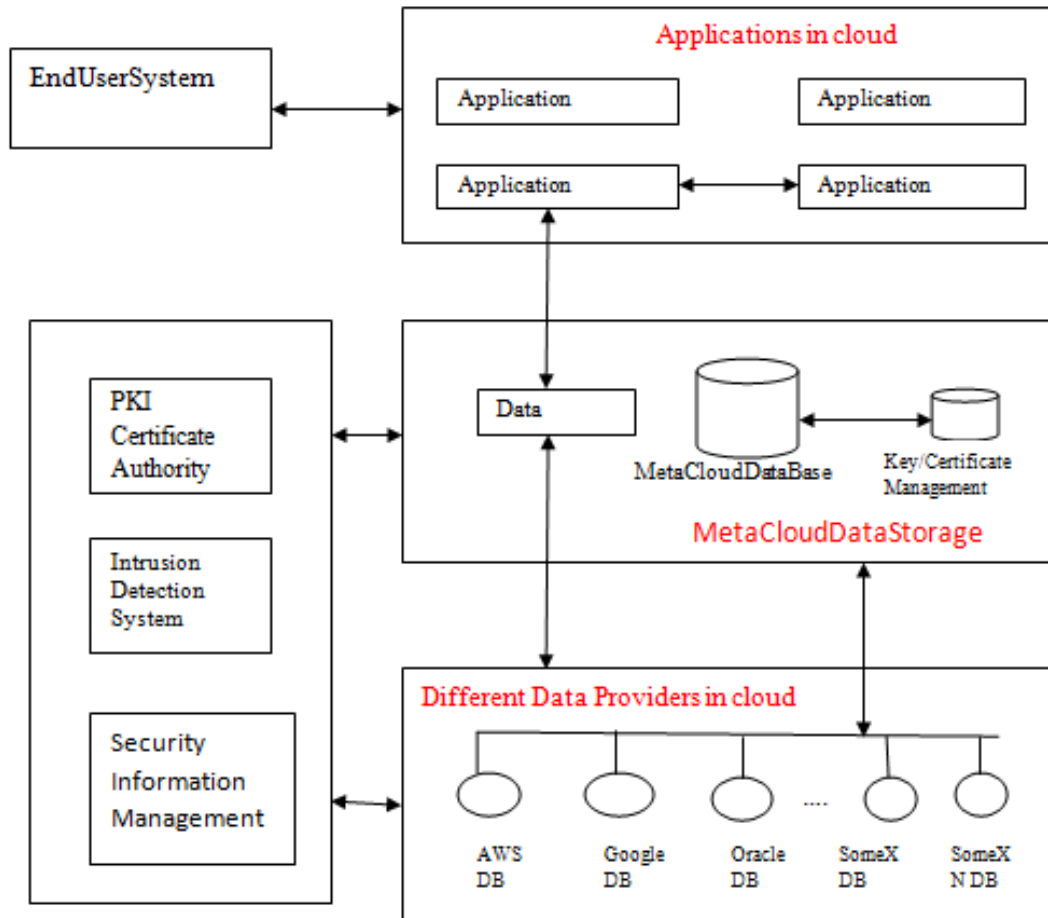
EndUserSystem

Applications in cloud

Application

Application

Application

Application

PKI Certificate Authority

Intrusion Detection System

Security Information Management

Data

MetaCloudDataBase

Key/Certificate Management

MetaCloudDataStorage

Different Data Providers in cloud

....

AWS DB

Google DB

Oracle DB

SomeX DB

SomeX N DB